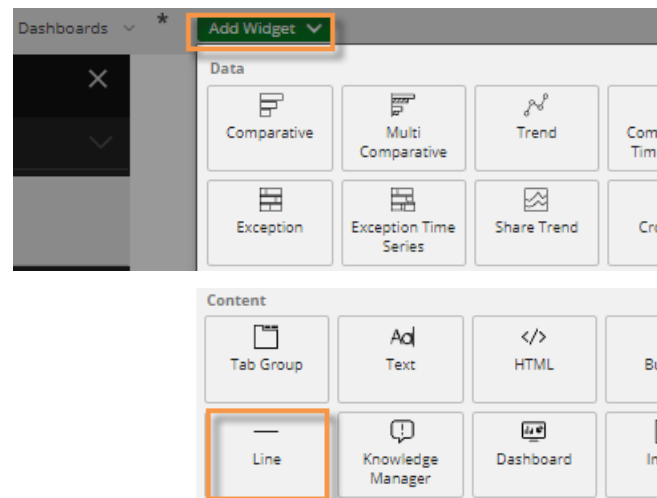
Dashboards * Add Widget

Data

Comparative

Multi Comparative

Trend

Com Tim

Exception

Exception Time Series

Share Trend

Cr

Content

Tab Group

Aa

Text

</>

HTML

Bu

Line

Knowledge Manager

Dashboard

In